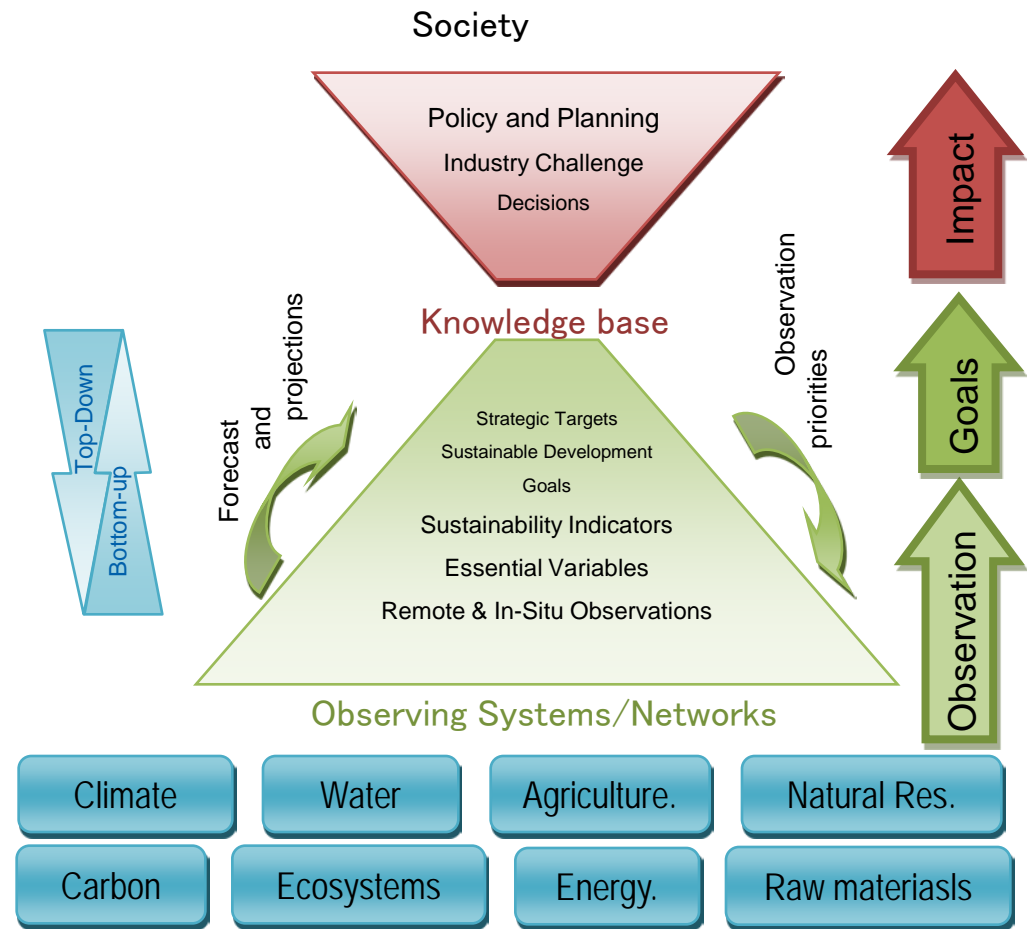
Society

Policy and Planning
Industry Challenge
Decisions

Impact

Goals

Observation

Top-Down

Bottom-up

Forecast and projections

Observation priorities

Knowledge base

Strategic Targets
Sustainable Development Goals
Sustainability Indicators
Essential Variables
Remote & In-Situ Observations

Observing Systems/Networks

Climate
Water
Agriculture.
Natural Res.
Carbon
Ecosystems
Energy.
Raw materiasls